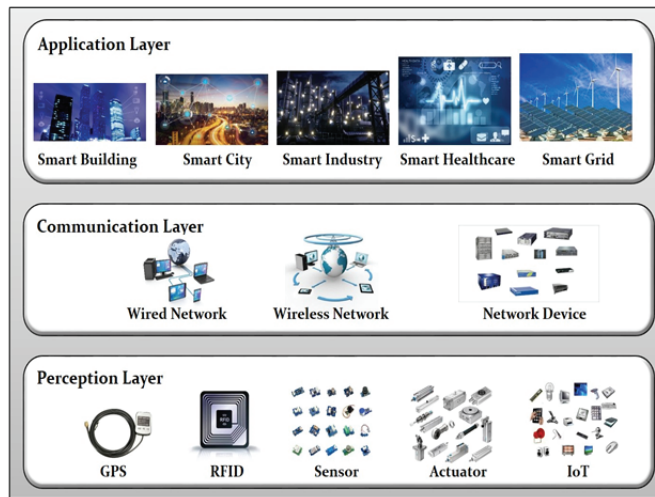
Application Layer

Smart Building
Smart City
Smart Industry
Smart Healthcare
Smart Grid

Communication Layer

Wired Network
Wireless Network
Network Device

Perception Layer

GPS
RFID
Sensor
Actuator
IoT